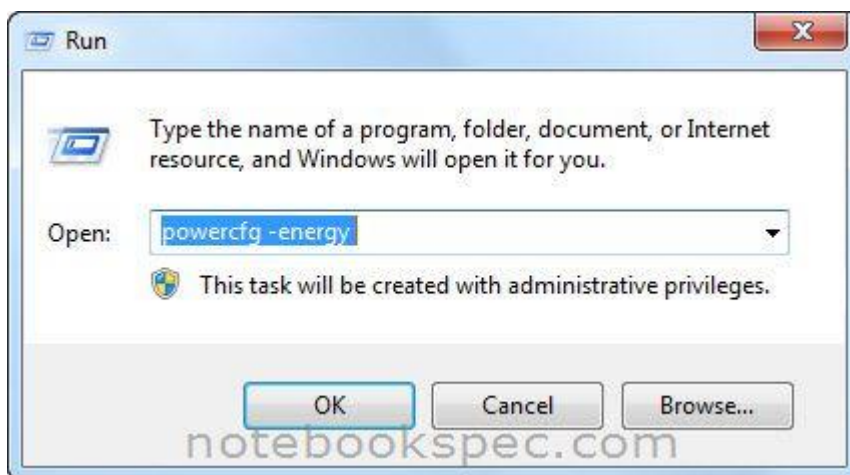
Run

X

Type the name of a program, folder, document, or Internet resource, and Windows will open it for you.

Open: powercfg -energy

This task will be created with administrative privileges.

OK Cancel Browse...

notebookspec.com